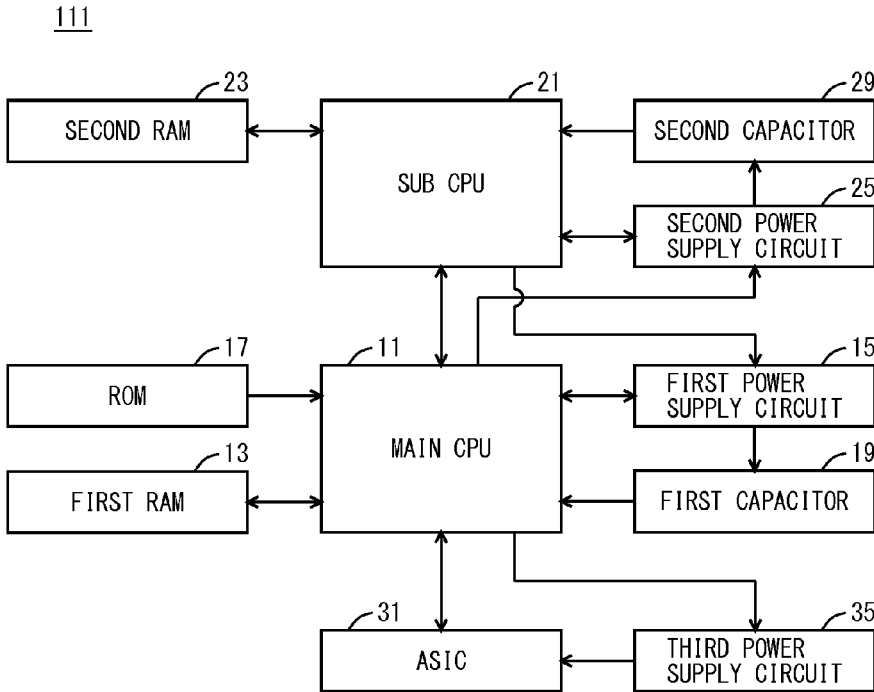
111

23
SECOND RAM

21
SUB CPU

29
SECOND CAPACITOR

25
SECOND POWER SUPPLY CIRCUIT

17
ROM

11
MAIN CPU

15
FIRST POWER SUPPLY CIRCUIT

13
FIRST RAM

19
FIRST CAPACITOR

31
ASIC

35
THIRD POWER SUPPLY CIRCUIT